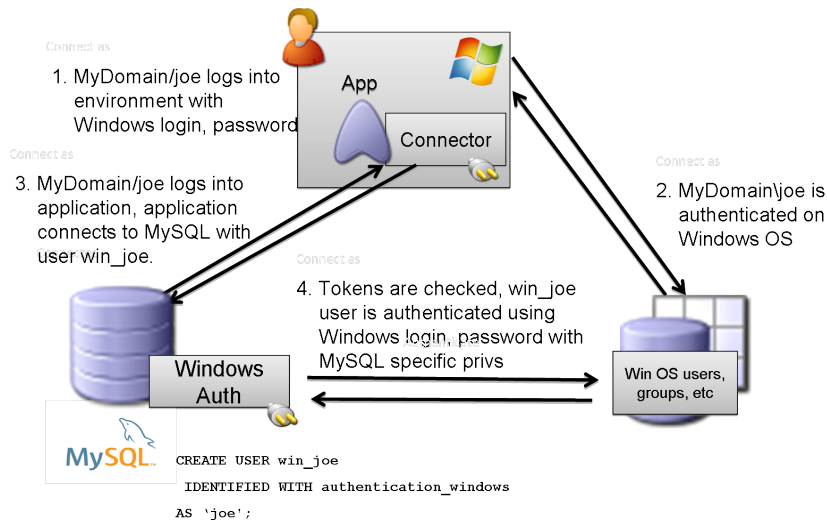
Connect as

1. MyDomain/joe logs into environment with Windows login, password

App

Connector

Connect as

3. MyDomain/joe logs into application, application connects to MySQL with user win_joe.

Connect as

2. MyDomain\joe is authenticated on Windows OS

Connect as

4. Tokens are checked, win_joe user is authenticated using Windows login, password with MySQL specific privs

Windows Auth

Win OS users, groups, etc

MySQL

CREATE USER win_joe
IDENTIFIED WITH authentication_windows
AS 'joe';